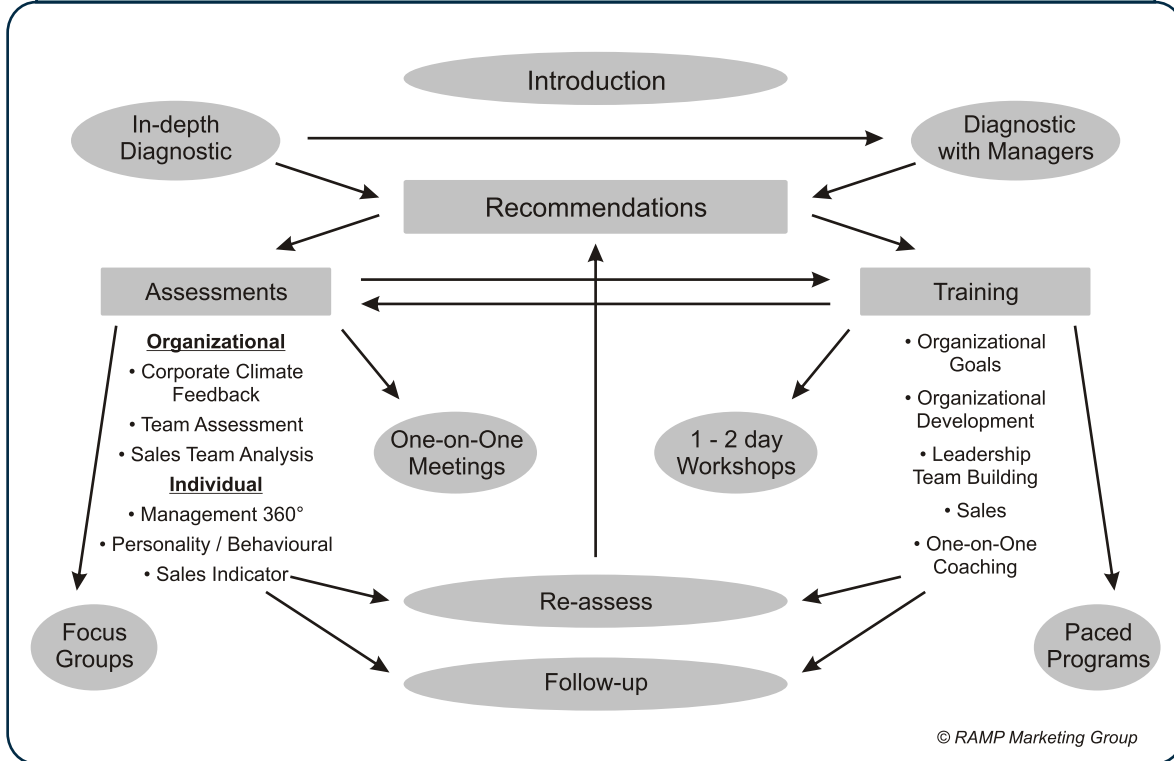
Introduction

In-depth Diagnostic

Diagnostic with Managers

Recommendations

Assessments

Training

**Organizational**
• Corporate Climate Feedback
• Team Assessment
• Sales Team Analysis
**Individual**
• Management 360°
• Personality / Behavioural
• Sales Indicator

One-on-One Meetings

1 - 2 day Workshops

• Organizational Goals
• Organizational Development
• Leadership Team Building
• Sales
• One-on-One Coaching

Focus Groups

Re-assess

Follow-up

Paced Programs

© RAMP Marketing Group